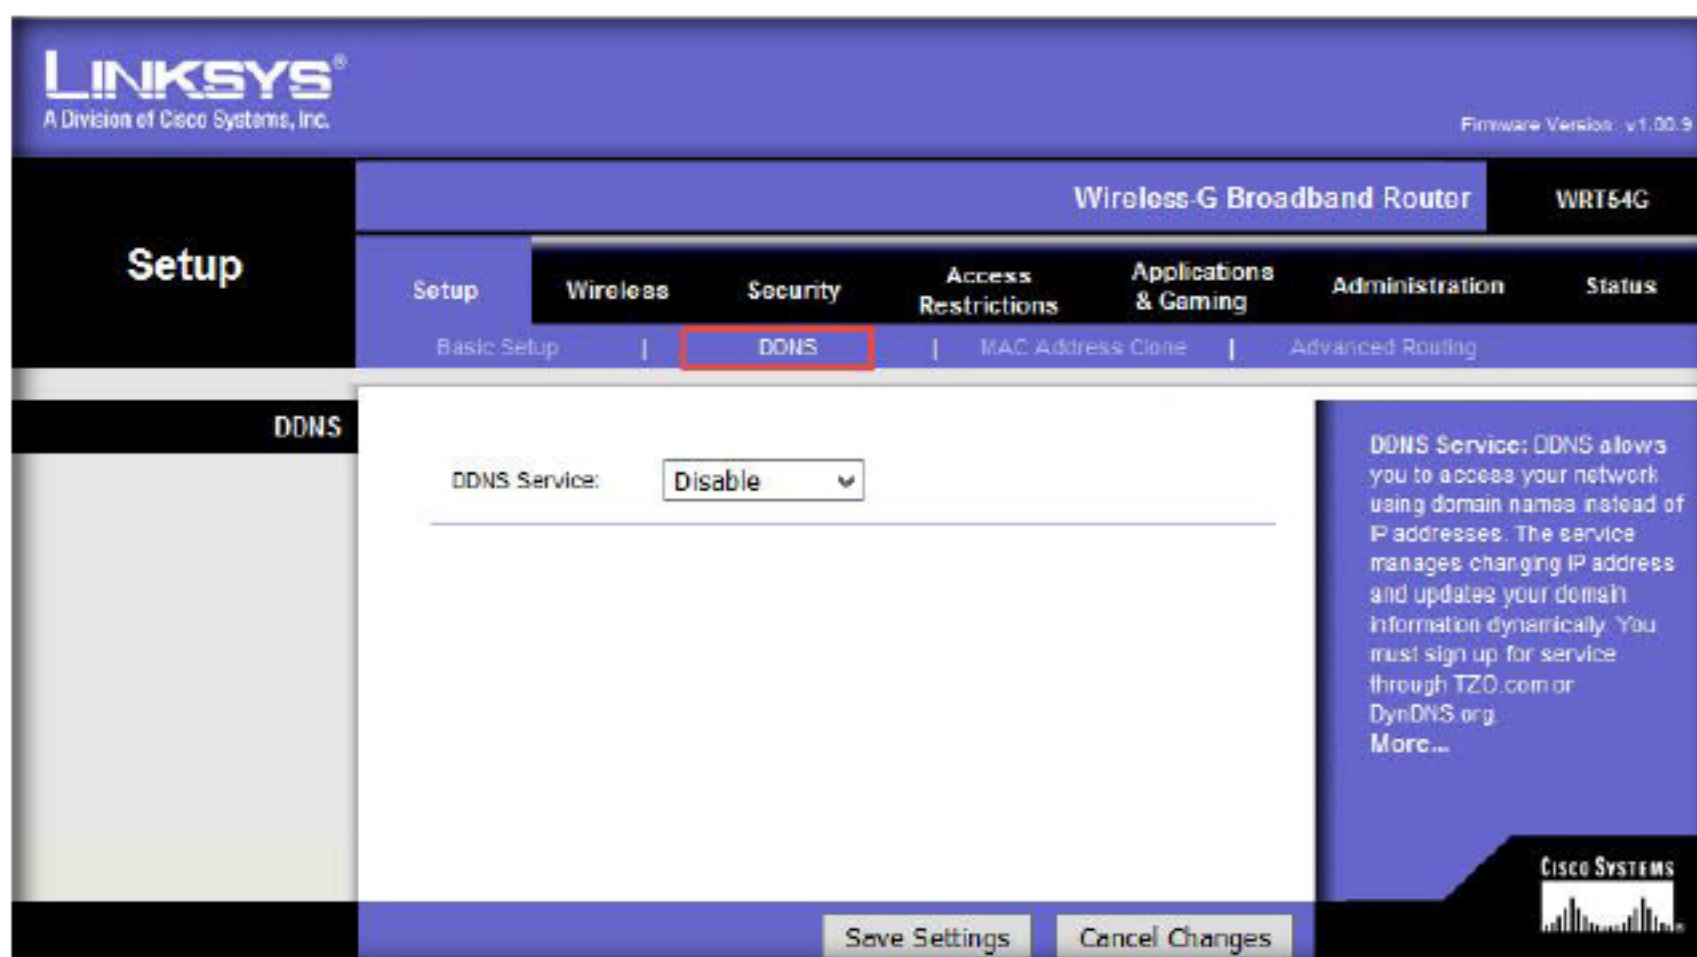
LINKSYS®
A Division of Cisco Systems, Inc.

Firmware Version: v1.00.9

Wireless-G Broadband Router WRT54G

Setup

Setup | Wireless | Security | Access Restrictions | Applications & Gaming | Administration | Status

Basic Setup | DDNS | MAC Address Clone | Advanced Routing

DDNS

DDNS Service: Disable

DDNS Service: DDNS allows you to access your network using domain names instead of IP addresses. The service manages changing IP address and updates your domain information dynamically. You must sign up for service through TZO.com or DynDNS.org.
More...

Cisco Systems

Save Settings Cancel Changes